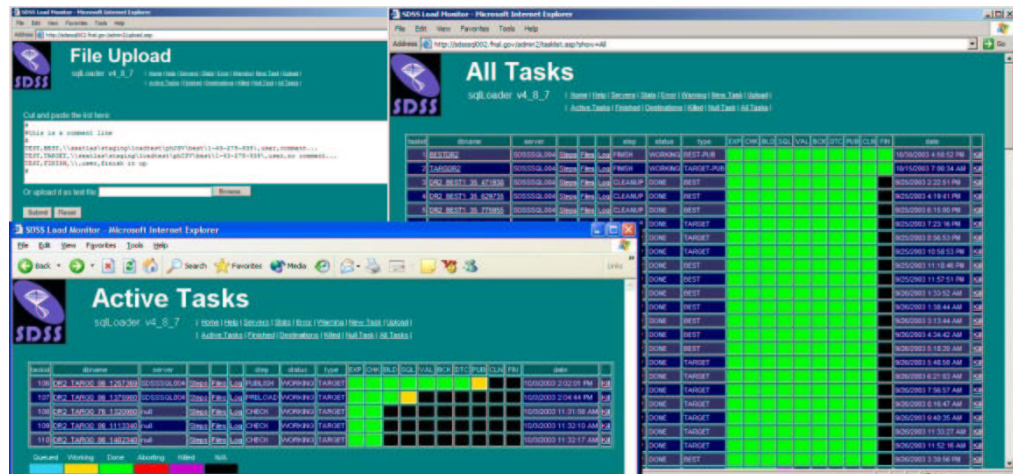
SDSS Load Monitor - Microsoft Internet Explorer
File Edit View Favorites Tools Help
Address http://sdssad002.fnal.gov/admin2/upload.asp

SDSS
File Upload
sqlLoader v4_8_7
| Home | Help | Servers | Stats | Error | Warning | New Task | Upload |
| Active Tasks | Finished | Destinations | Killed | Null Task | All Tasks |

Cut and paste the list here:
#
While is a comment line
#
TEST,BEST,\\sdssdata\staging\loadtest\pHCPV\best\1-43-279-535\,user,comment...
TEST,TARGET,\\sdssdata\staging\loadtest\pHCPV\best\1-43-279-535\,user,no comment...
DRAY,FINISH,\\,user,finish it up

Or upload it as text file: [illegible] Browse...
Submit Reset

SDSS Load Monitor - Microsoft Internet Explorer
File Edit View Favorites Tools Help
Address http://sdssad002.fnal.gov/admin2/tasklist.asp?show=All Go

SDSS
All Tasks
sqlLoader v4_8_7
| Home | Help | Servers | Stats | Error | Warning | New Task | Upload |
| Active Tasks | Finished | Destinations | Killed | Null Task | All Tasks |

| taskid | dbname | server | | | | step | status | type | EXP | CHK | BLD | SQL | VAL | BCK | DTC | PUB | CLN | FIN | date | |
|---|---|---|---|---|---|---|---|---|---|---|---|---|---|---|---|---|---|---|---|---|
| | BESTDR2 | SDSSSQL004 | Steps | Files | Log | FINISH | WORKING | BEST-PUB | | | | | | | | | | | 10/16/2003 4:56:52 PM | Kill |
| 2 | TARGDR2 | SDSSSQL004 | Steps | Files | Log | FINISH | WORKING | TARGET-PUB | | | | | | | | | | | 10/15/2003 7:06:34 AM | Kill |
| 3 | DR2_BEST1_35_471836 | SDSSSQL004 | Steps | Files | Log | CLEANUP | DONE | BEST | | | | | | | | | | | 9/25/2003 2:22:51 PM | Kill |
| 4 | DR2_BEST1_35_629736 | SDSSSQL004 | Steps | Files | Log | CLEANUP | DONE | BEST | | | | | | | | | | | 9/25/2003 4:19:41 PM | Kill |
| 5 | DR2_BEST1_35_775850 | SDSSSQL004 | Steps | Files | Log | CLEANUP | DONE | BEST | | | | | | | | | | | 9/25/2003 6:15:00 PM | Kill |

SDSS Load Monitor - Microsoft Internet Explorer
File Edit View Favorites Tools Help
Back Search Favorites Media

SDSS
Active Tasks
sqlLoader v4_8_7
| Home | Help | Servers | Stats | Error | Warning | New Task | Upload |
| Active Tasks | Finished | Destinations | Killed | Null Task | All Tasks |

| taskid | dbname | server | | | | step | status | type | EXP | CHK | BLD | SQL | VAL | BCK | DTC | PUB | CLN | FIN | date | |
|---|---|---|---|---|---|---|---|---|---|---|---|---|---|---|---|---|---|---|---|---|
| 106 | DR2_TARG0_06_1257393 | SDSSSQL004 | Steps | Files | Log | PUBLISH | WORKING | TARGET | | | | | | | | | | | 10/2/2003 2:02:01 PM | Kill |
| 107 | DR2_TARG0_06_1375997 | SDSSSQL004 | Steps | Files | Log | PRELOAD | WORKING | TARGET | | | | | | | | | | | 10/2/2003 2:04:44 PM | Kill |
| 108 | DR2_TARG0_76_1320960 | null | Steps | Files | Log | CHECK | WORKING | TARGET | | | | | | | | | | | 10/2/2003 11:31:58 AM | Kill |
| 109 | DR2_TARG0_06_1113340 | null | Steps | Files | Log | CHECK | WORKING | TARGET | | | | | | | | | | | 10/2/2003 11:32:10 AM | Kill |
| 110 | DR2_TARG0_06_1402340 | null | Steps | Files | Log | CHECK | WORKING | TARGET | | | | | | | | | | | 10/2/2003 11:32:17 AM | Kill |

Queued Working Done Aborting Killed N/A

DONE TARGET 9/25/2003 7:23:16 PM Kill
DONE TARGET 9/25/2003 8:56:53 PM Kill
DONE TARGET 9/25/2003 10:58:53 PM Kill
DONE TARGET 9/25/2003 11:18:46 PM Kill
DONE BEST 9/25/2003 11:57:51 PM Kill
DONE BEST 9/26/2003 1:10:52 AM Kill
DONE BEST 9/26/2003 1:38:44 AM Kill
DONE BEST 9/26/2003 3:13:44 AM Kill
DONE BEST 9/26/2003 4:34:42 AM Kill
DONE BEST 9/26/2003 5:18:39 AM Kill
DONE TARGET 9/26/2003 5:48:56 AM Kill
DONE TARGET 9/26/2003 6:21:53 AM Kill
DONE TARGET 9/26/2003 7:56:57 AM Kill
DONE TARGET 9/26/2003 8:16:47 AM Kill
DONE TARGET 9/26/2003 9:40:35 AM Kill
DONE TARGET 9/26/2003 11:33:27 AM Kill
DONE TARGET 9/26/2003 11:52:16 AM Kill
DONE BEST 9/26/2003 3:39:56 PM Kill